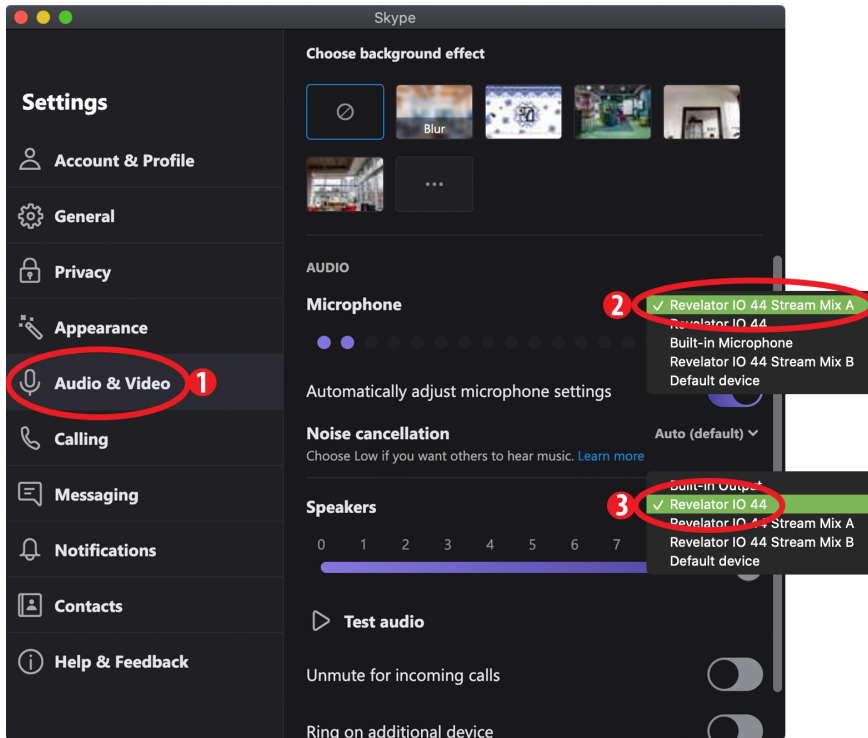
Skype

Settings

Account & Profile

General

Privacy

Appearance

Audio & Video

Calling

Messaging

Notifications

Contacts

Help & Feedback

1

Choose background effect

Blur

...

AUDIO

Microphone

2

✓ Revelator IO 44 Stream Mix A
Revelator IO 44
Built-in Microphone
Revelator IO 44 Stream Mix B
Default device

Automatically adjust microphone settings

Noise cancellation

Auto (default)

Choose Low if you want others to hear music. Learn more

Speakers

3

Built-in Output
✓ Revelator IO 44
Revelator IO 44 Stream Mix A
Revelator IO 44 Stream Mix B
Default device

0 1 2 3 4 5 6 7

Test audio

Unmute for incoming calls

Ring on additional device